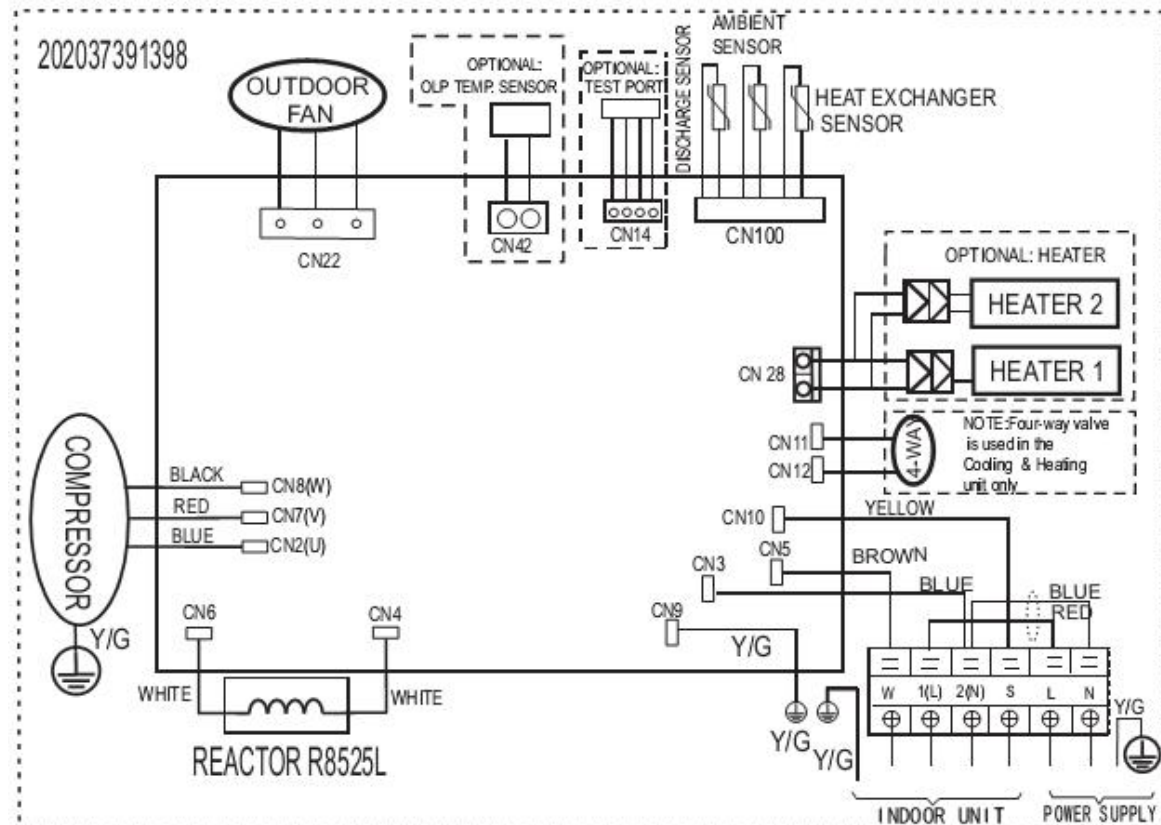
202037391398

OUTDOOR FAN

CN22

OPTIONAL: OLP TEMP. SENSOR

CN42

OPTIONAL: TEST PORT

CN14

DISCHARGE SENSOR

AMBIENT SENSOR

HEAT EXCHANGER SENSOR

CN100

OPTIONAL: HEATER

HEATER 2

HEATER 1

CN 28

CN11

CN12

4-WAY

NOTE:Four-way valve is used in the Cooling & Heating unit only

COMPRESSOR

BLACK CN8(W)

RED CN7(V)

BLUE CN2(U)

Y/G

CN10

YELLOW

CN5

BROWN

CN3

BLUE

BLUE

RED

CN9

Y/G

CN6

CN4

WHITE

WHITE

REACTOR R8525L

W 1(L) 2(N) S L N

Y/G

Y/G Y/G

INDOOR UNIT

POWER SUPPLY